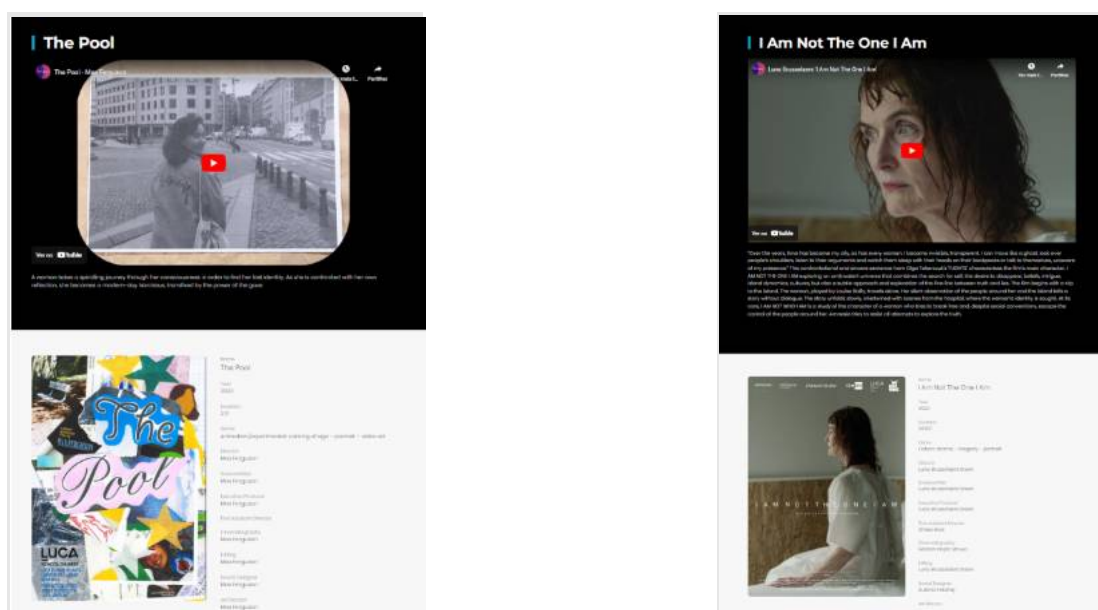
The Pool

The Pool - Max Ferguson

Watch later

Partager

Voir sur YouTube

A woman takes a spiralling journey through her consciousness in order to find her lost identity. As she is confronted with her own reflection, she becomes a modern-day Narcissus, transfixed by the power of the gaze.

The Pool

LUCA

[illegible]

The Pool

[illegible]

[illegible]

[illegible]

Max Ferguson

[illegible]

Max Ferguson

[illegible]

Max Ferguson

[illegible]

Max Ferguson

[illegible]

Max Ferguson

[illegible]

Max Ferguson

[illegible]

Max Ferguson

I Am Not The One I Am

Lore Bruyndonx 'I Am Not The One I Am'

Voir plus tard

Partager

Voir sur YouTube

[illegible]

I AM NOT THE ONE I AM

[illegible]

I Am Not The One I Am

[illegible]

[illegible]

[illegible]

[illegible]

Lore Bruyndonx

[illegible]

Lore Bruyndonx

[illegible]

Lore Bruyndonx

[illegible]

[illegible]

Lore Bruyndonx

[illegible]